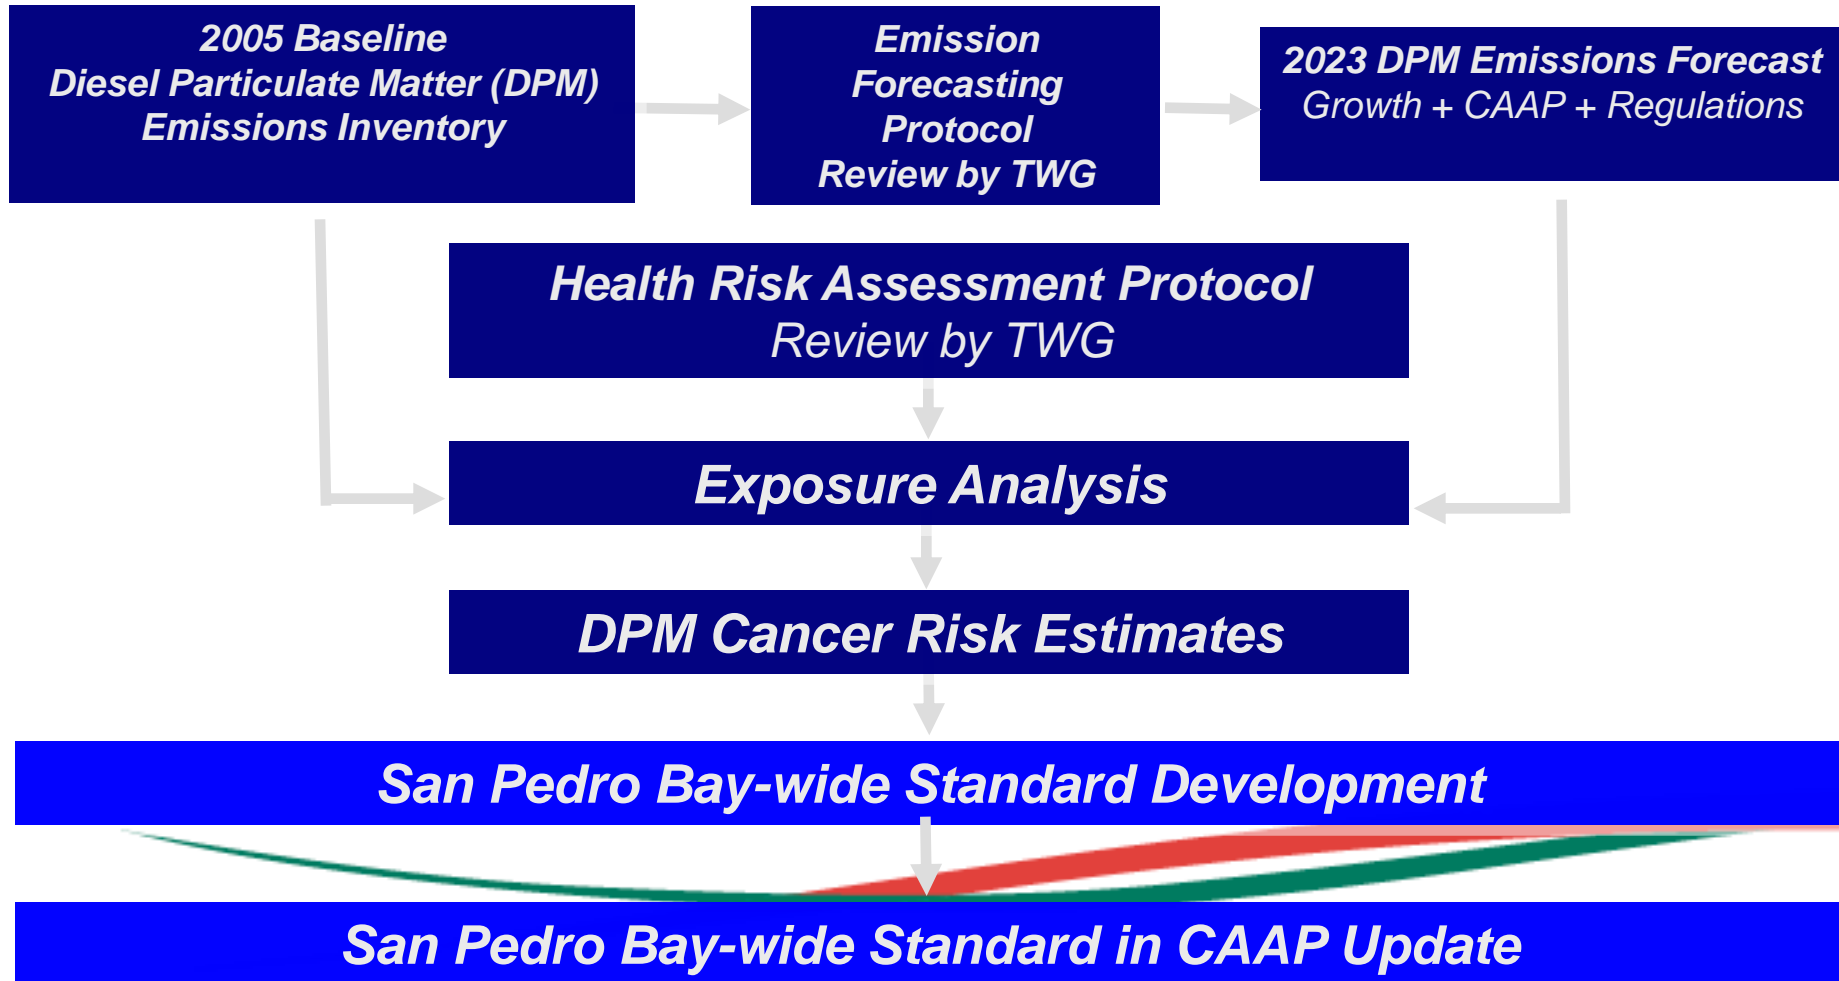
2005 Baseline
Diesel Particulate Matter (DPM)
Emissions Inventory

Emission
Forecasting
Protocol
Review by TWG

2023 DPM Emissions Forecast
Growth + CAAP + Regulations

Health Risk Assessment Protocol
Review by TWG

Exposure Analysis

DPM Cancer Risk Estimates

San Pedro Bay-wide Standard Development

San Pedro Bay-wide Standard in CAAP Update